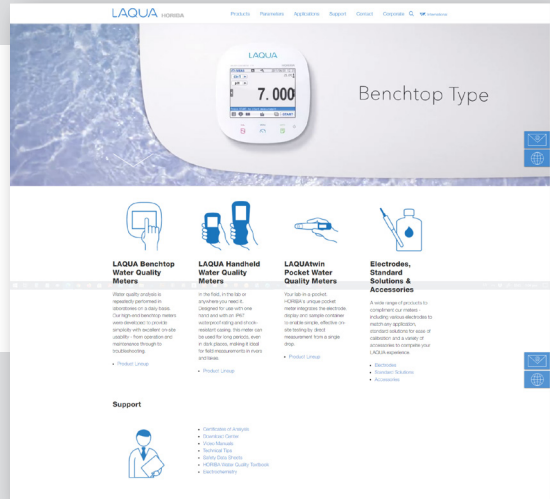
LAQUA HORIBA

Products Parameters Applications Support Contact Corporate International

LAQUA

7.000

Benchtop Type

LAQUA Benchtop Water Quality Meters

Water quality analysis is repeatedly performed in laboratories on a daily basis. Our high-end benchtop meters were developed to provide simplicity with excellent versatile usability - from operation and maintenance through to troubleshooting.

Product Lineup

LAQUA Handheld Water Quality Meters

In the field, in the lab or anywhere you need it. Designed for use with one hand and with an IP67 waterproof rating and shock-resistant casing. This meter can be used for long periods, even in dark places, making it ideal for field measurements in rivers and lakes.

Product Lineup

LAQUAtwin Pocket Water Quality Meters

Your lab in a pocket! HORIBA's unique pocket meter integrates the electrode, display and sample container to enable simple, effective on-site testing by direct measurement from a single drop.

Product Lineup

Electrodes, Standard Solutions & Accessories

A wide range of products to compliment our meters - including various electrodes to match any application, standard solutions for ease of calibration and a variety of accessories to complete your LAQUA experience.

Electrodes
Standard Solutions
Accessories

Support

Certificates of Analysis
Download Center
Video Manuals
Technical Tips
Safety Data Sheets
HORIBA Water Quality Textbook
Electrochemistry